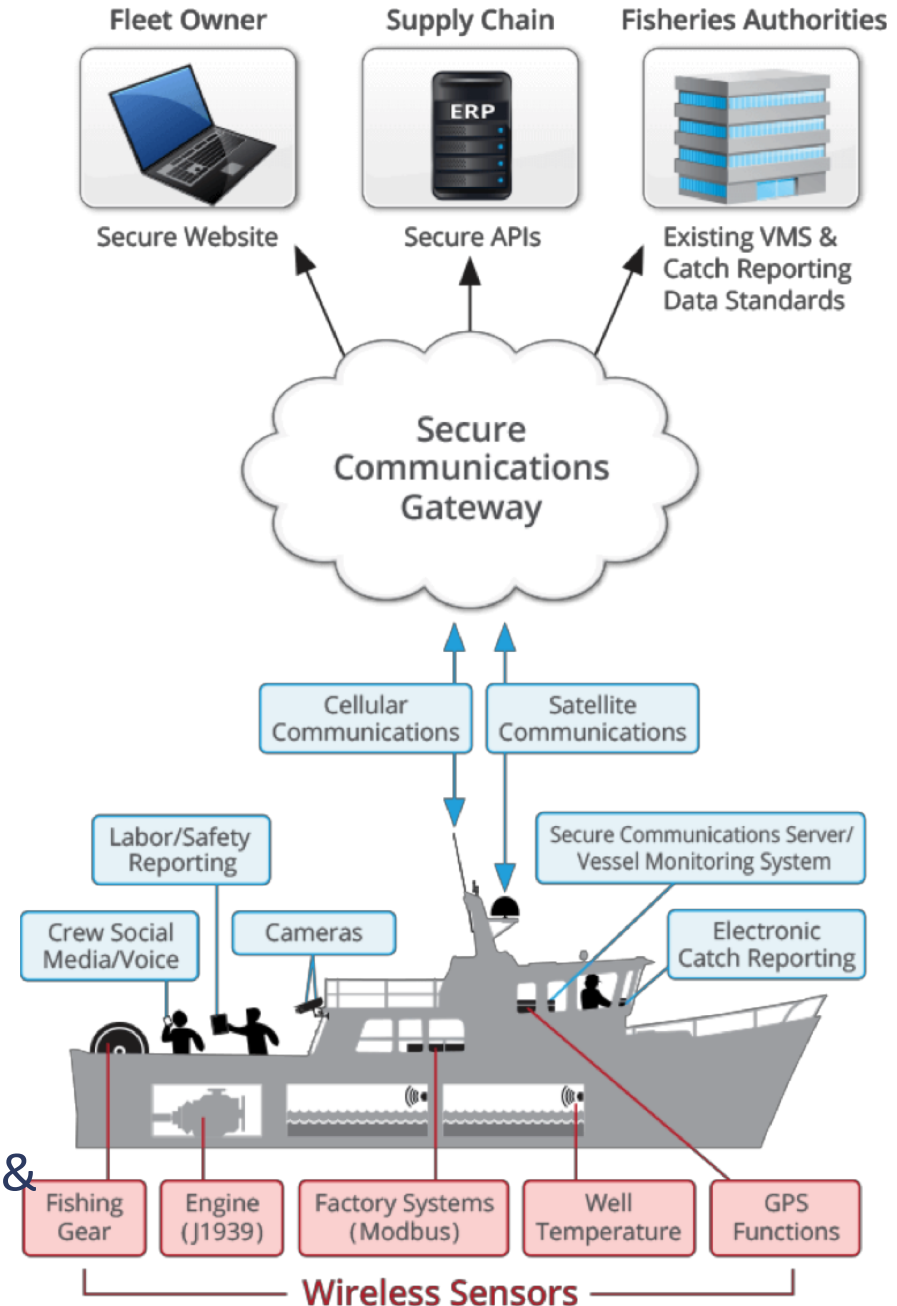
Fleet Owner
Supply Chain
Fisheries Authorities

ERP

Secure Website
Secure APIs
Existing VMS & Catch Reporting Data Standards

Secure Communications Gateway

Cellular Communications
Satellite Communications

Labor/Safety Reporting
Secure Communications Server/ Vessel Monitoring System
Crew Social Media/Voice
Cameras
Electronic Catch Reporting

&
Fishing Gear
Engine (J1939)
Factory Systems (Modbus)
Well Temperature
GPS Functions

Wireless Sensors